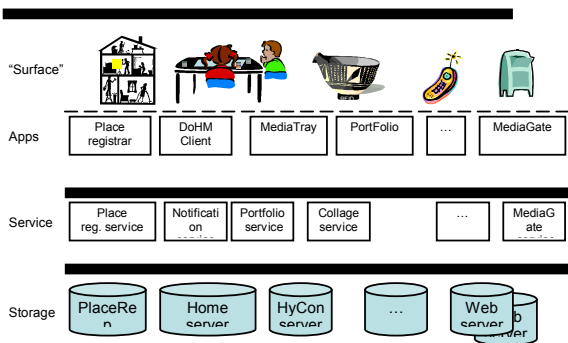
"Surface"

Apps

Place registrar

DoHM Client

MediaTray

PortFolio

...

MediaGate

Service

Place reg. service

Notification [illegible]

Portfolio service

Collage service

...

MediaGate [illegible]

Storage

PlaceRep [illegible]

Home server

HyCon server

...

Web server

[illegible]b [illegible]rver